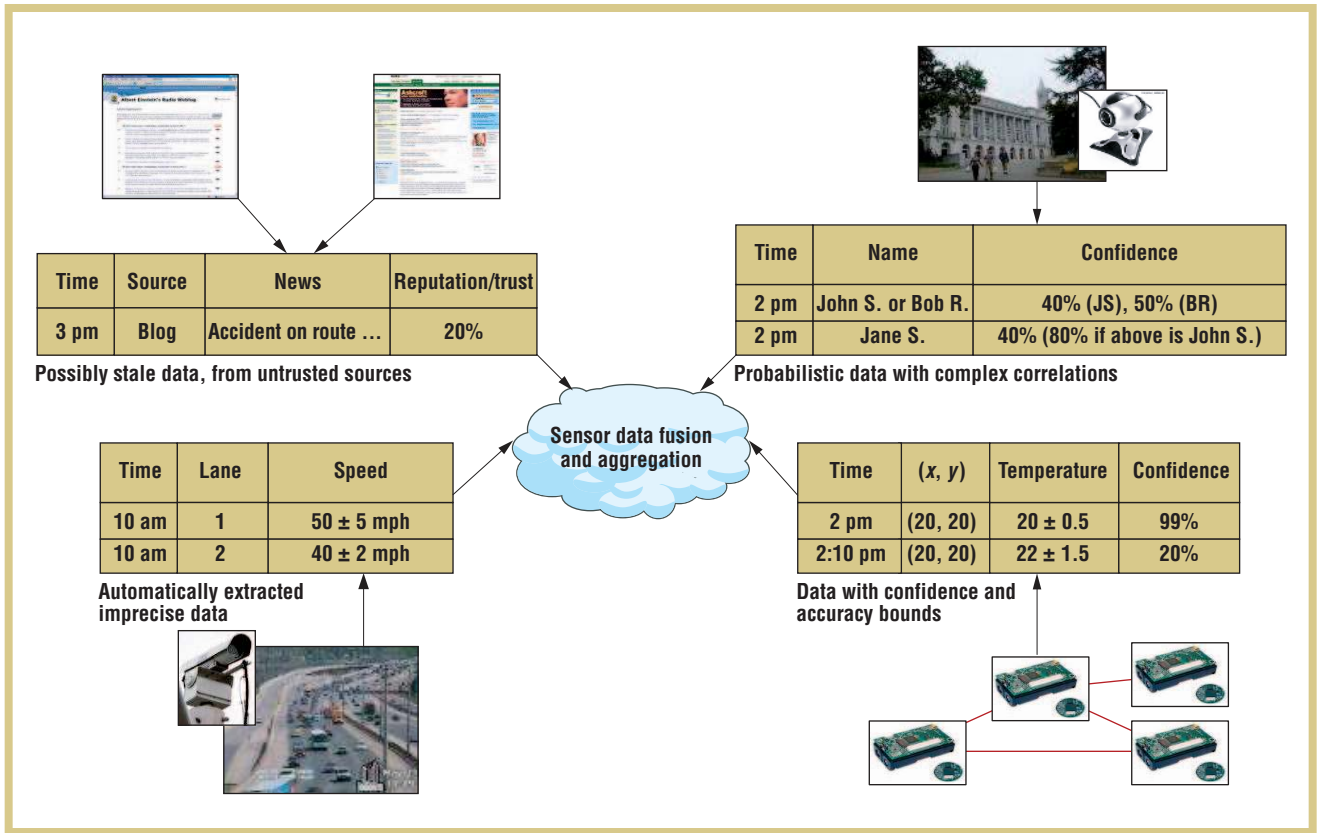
Albert Einstein's Radio Weblog

Ashcroft

| Time | Source | News | Reputation/trust |
|---|---|---|---|
| 3 pm | Blog | Accident on route … | 20% |

Possibly stale data, from untrusted sources

| Time | Name | Confidence |
|---|---|---|
| 2 pm | John S. or Bob R. | 40% (JS), 50% (BR) |
| 2 pm | Jane S. | 40% (80% if above is John S.) |

Probabilistic data with complex correlations

Sensor data fusion and aggregation

| Time | Lane | Speed |
|---|---|---|
| 10 am | 1 | 50 ± 5 mph |
| 10 am | 2 | 40 ± 2 mph |

Automatically extracted imprecise data

| Time | ($x$, $y$) | Temperature | Confidence |
|---|---|---|---|
| 2 pm | (20, 20) | 20 ± 0.5 | 99% |
| 2:10 pm | (20, 20) | 22 ± 1.5 | 20% |

Data with confidence and accuracy bounds